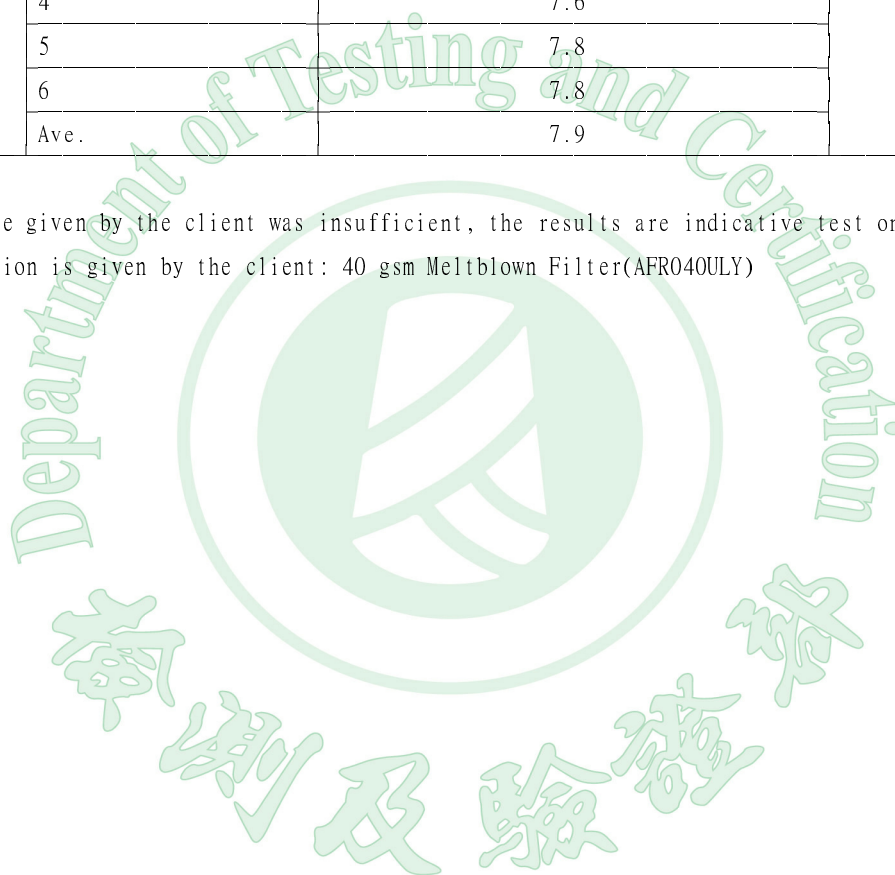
| 4 | 7.6 |
|---|---|
| 5 | 7.8 |
| 6 | 7.8 |
| Ave. | 7.9 |

e given by the client was insufficient, the results are indicative test on

ion is given by the client: 40 gsm Meltblown Filter(AFR040ULY)

Department of Testing and Certification

檢測及驗證系